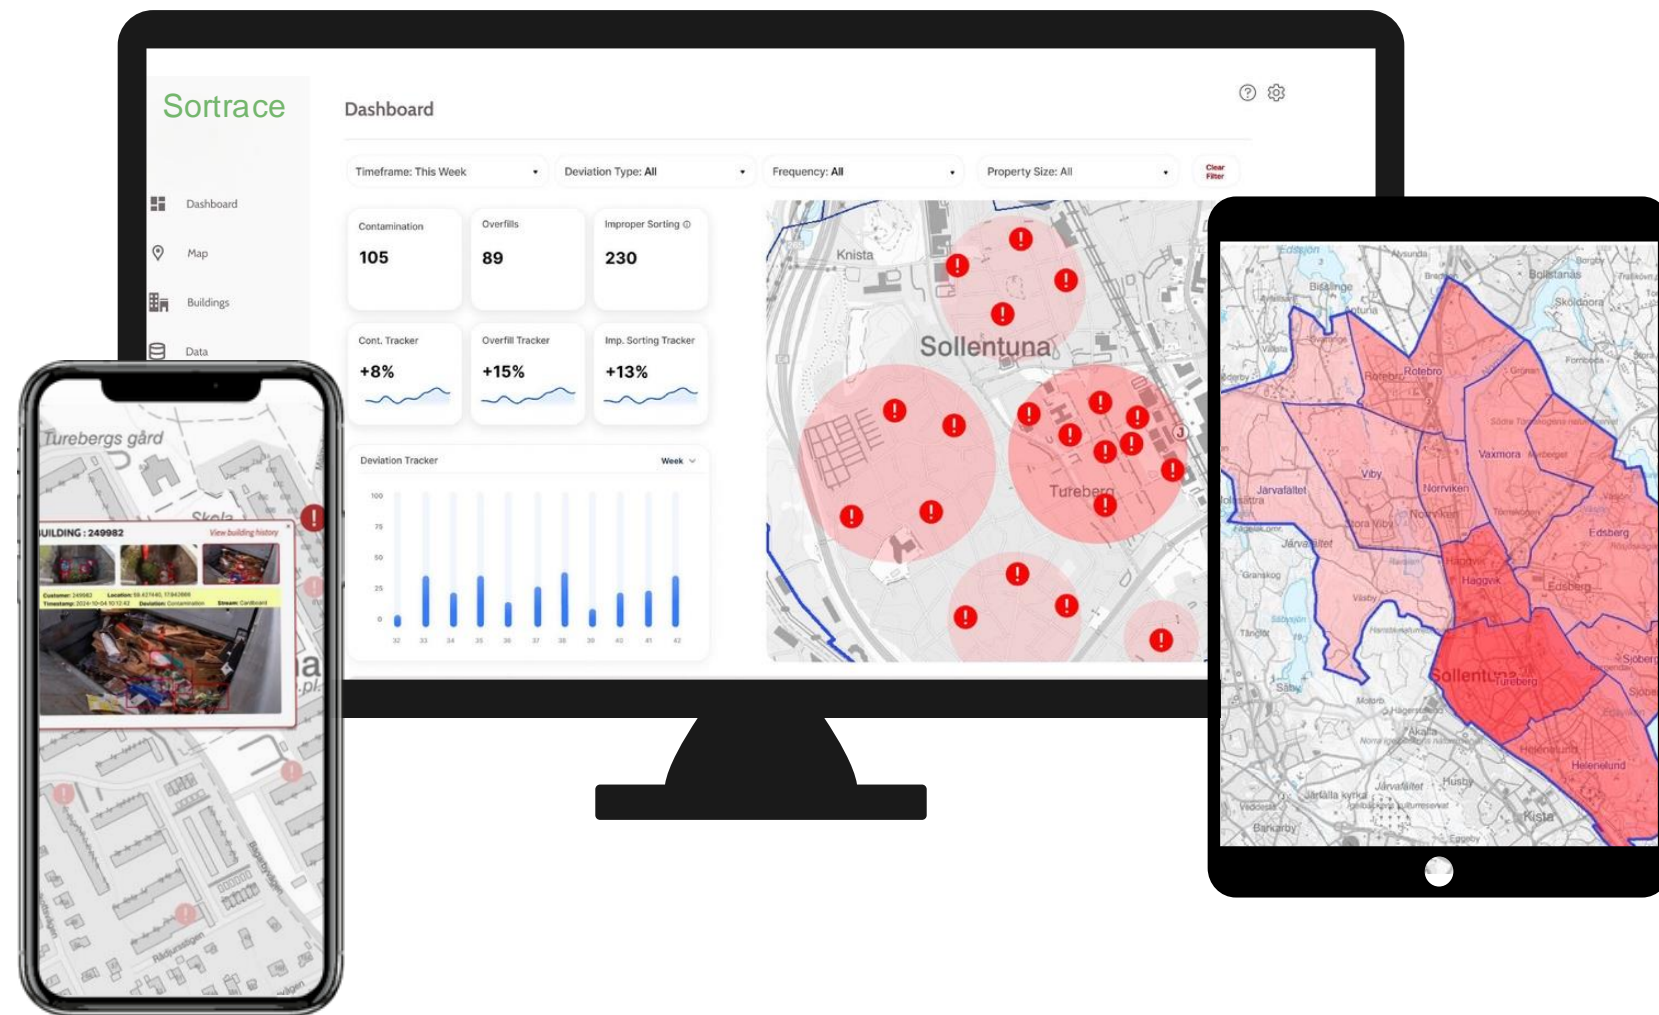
Sortrace

Dashboard

Dashboard
Map
Buildings
Data

Timeframe: This Week
Deviation Type: All
Frequency: All
Property Size: All
Clear Filter

| Contamination | Overfills | Improper Sorting |
|---|---|---|
| 105 | 89 | 230 |

| Cont. Tracker | Overfill Tracker | Imp. Sorting Tracker |
|---|---|---|
| +8% | +15% | +13% |

Deviation Tracker
Week

100
75
50
25
0

32 33 34 35 36 37 38 39 40 41 42

Knista
Sollentuna
Tureberg

Turebergs gård
Skola
BUILDING : 249982
View building history
Customer: 249982 Location: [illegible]
Timestamp: 2024-10-04 10:12:42 Deviation: Contamination Stream: Cardboard

Edsberg
Bollstanäs
Bisslinge
Rotebro
Rotebro
Viby
Vaxmora
Järvafältet
Norrviken
Häggvik
Häggvik
Edsberg
Sollentuna
Tureberg
Helenelund
Helenelund
Järvafältet
Husby
Kista
Sjöberg